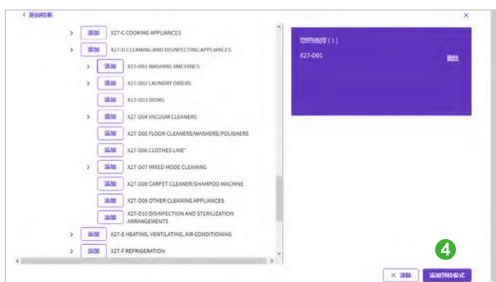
< 返回检索

添加 X27-C COOKING APPLIANCES

添加 X27-D CLEANING AND DISINFECTING APPLIANCES

添加 X27-D01 WASHING MACHINES

添加 X27-D02 LAUNDRY DRIERS

添加 X27-D03 IRONS

添加 X27-D04 VACUUM CLEANERS

添加 X27-D05 FLOOR CLEANERS/WASHERS/POLISHERS

添加 X27-D06 CLOTHES LINE"

添加 X27-D07 WIXED MODE CLEANING

添加 X27-D08 CARPET CLEANER/SHAMPOO MACHINE

添加 X27-D09 OTHER CLEANING APPLIANCES

添加 X27-D10 DISINFECTION AND STERILIZATION ARRANGEMENTS

添加 X27-E HEATING, VENTILATING, AIR CONDITIONING

添加 X27-F REFRIGERATION

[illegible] (1)

X27-D01 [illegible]

4

× 清除 添加到检索式